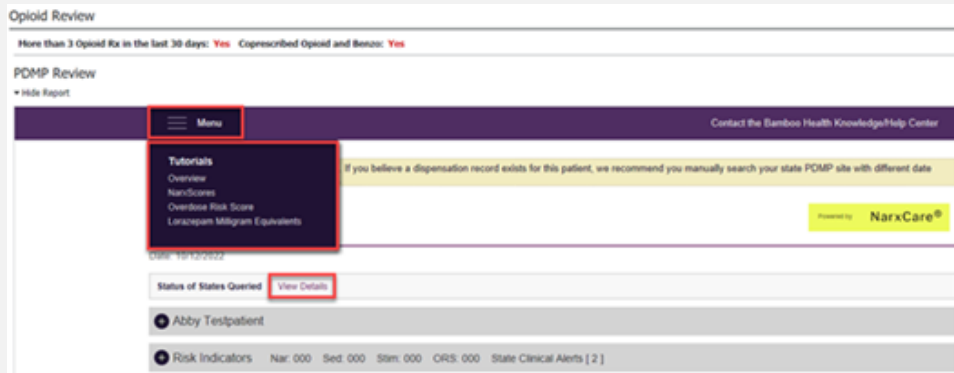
Opioid Review

More than 3 Opioid Rx in the last 30 days: Yes Coprescribed Opioid and Benzo: Yes

PDMP Review

▾ Hide Report

Menu

Contact the Bamboo Health Knowledge/Help Center

Tutorials
Overview
NarxScores
Overdose Risk Score
Lorazepam Milligram Equivalents

If you believe a dispensation record exists for this patient, we recommend you manually search your state PDMP site with different date

Powered by NarxCare®

Date: 10/12/2022

Status of States Queried View Details

Abby Testpatient

Risk Indicators Nar: 000 Sed: 000 Stim: 000 ORS: 000 State Clinical Alerts [ 2 ]